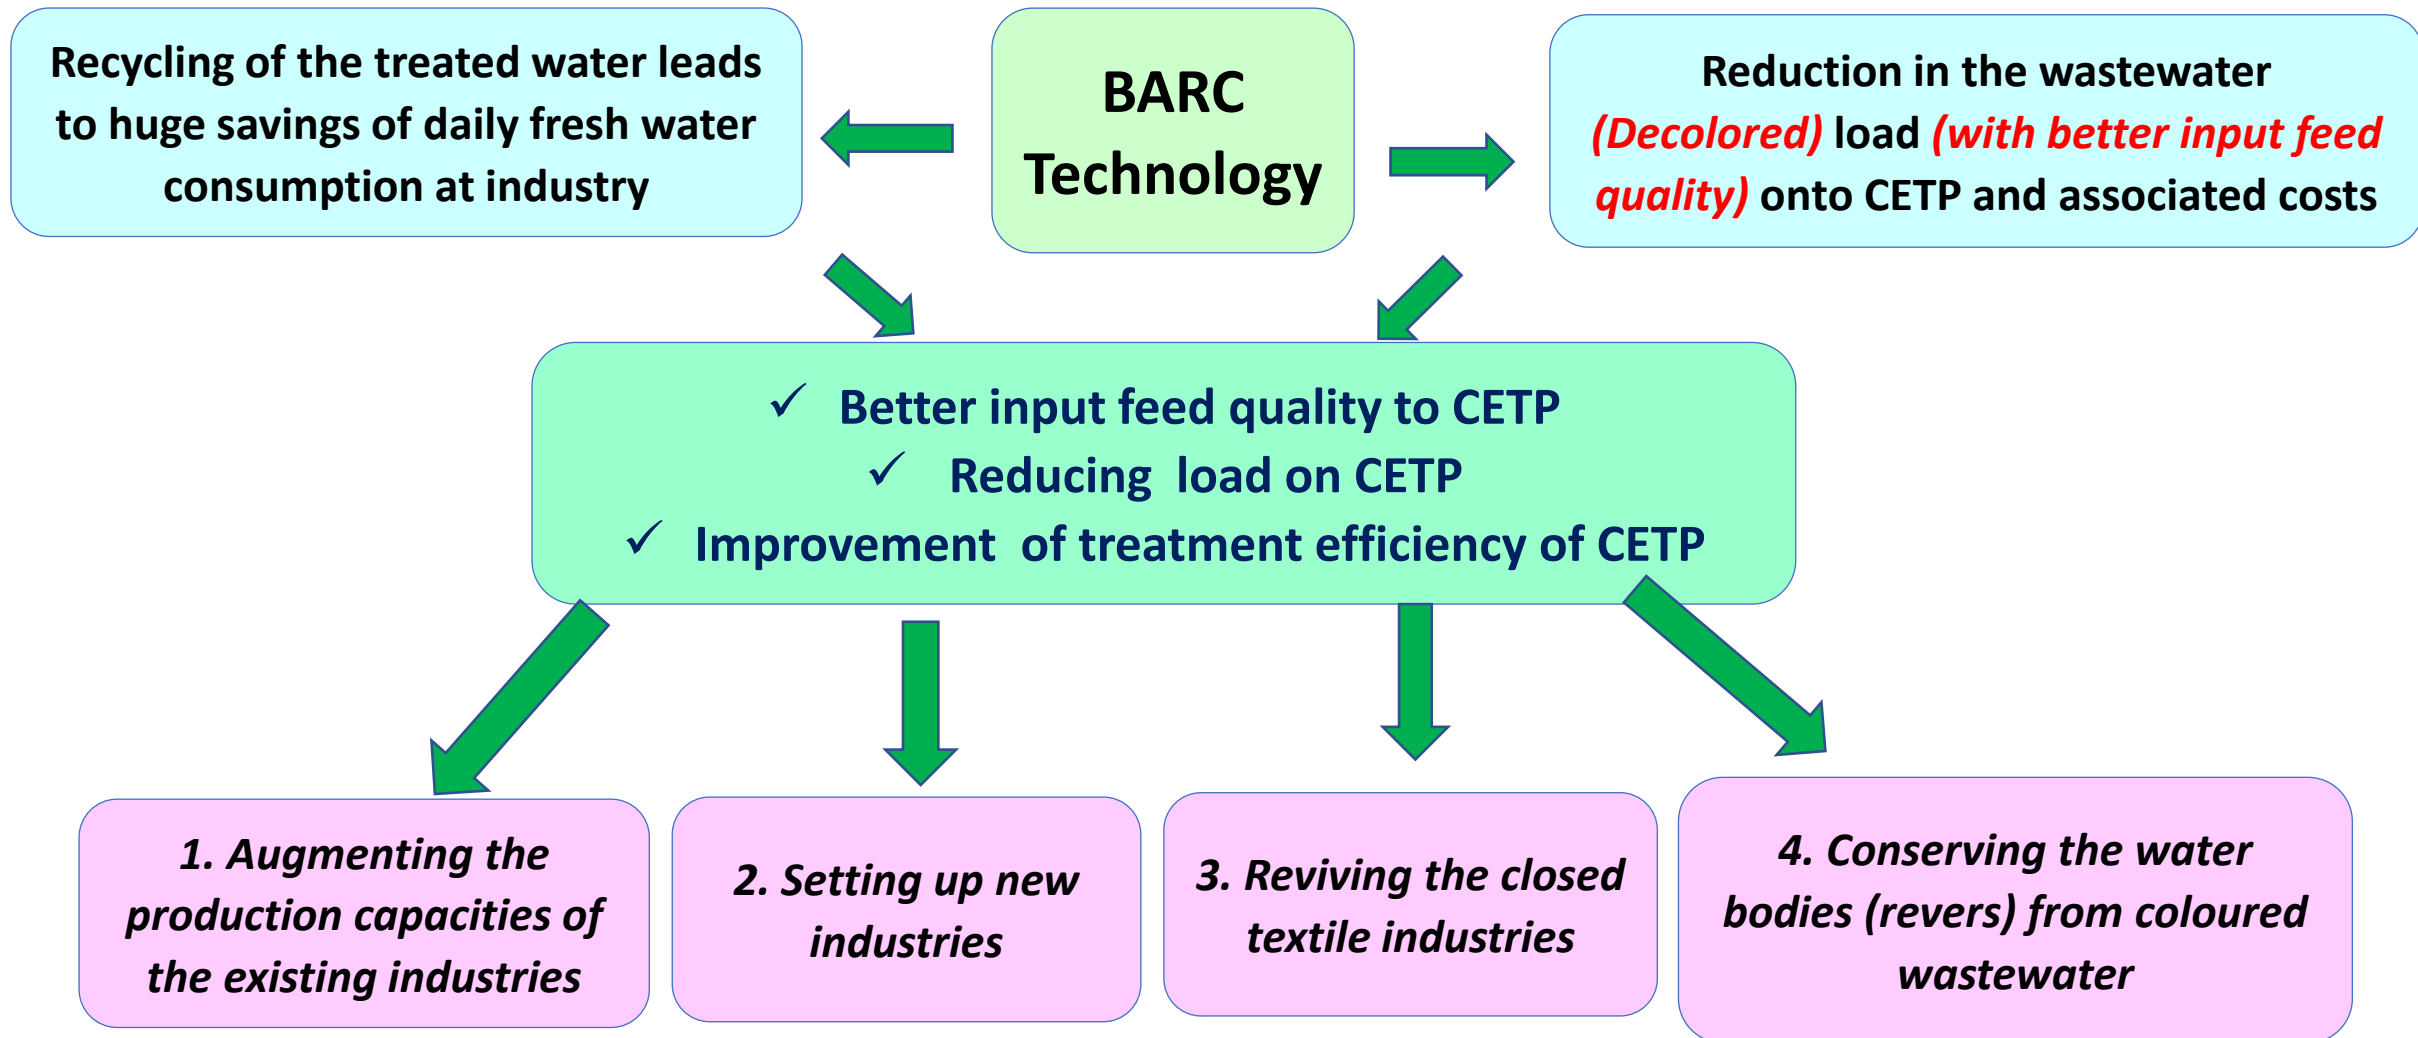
Recycling of the treated water leads to huge savings of daily fresh water consumption at industry

BARC Technology

Reduction in the wastewater (Decolored) load (with better input feed quality) onto CETP and associated costs

✓ Better input feed quality to CETP
✓ Reducing load on CETP
✓ Improvement of treatment efficiency of CETP

1. Augmenting the production capacities of the existing industries

2. Setting up new industries

3. Reviving the closed textile industries

4. Conserving the water bodies (revers) from coloured wastewater